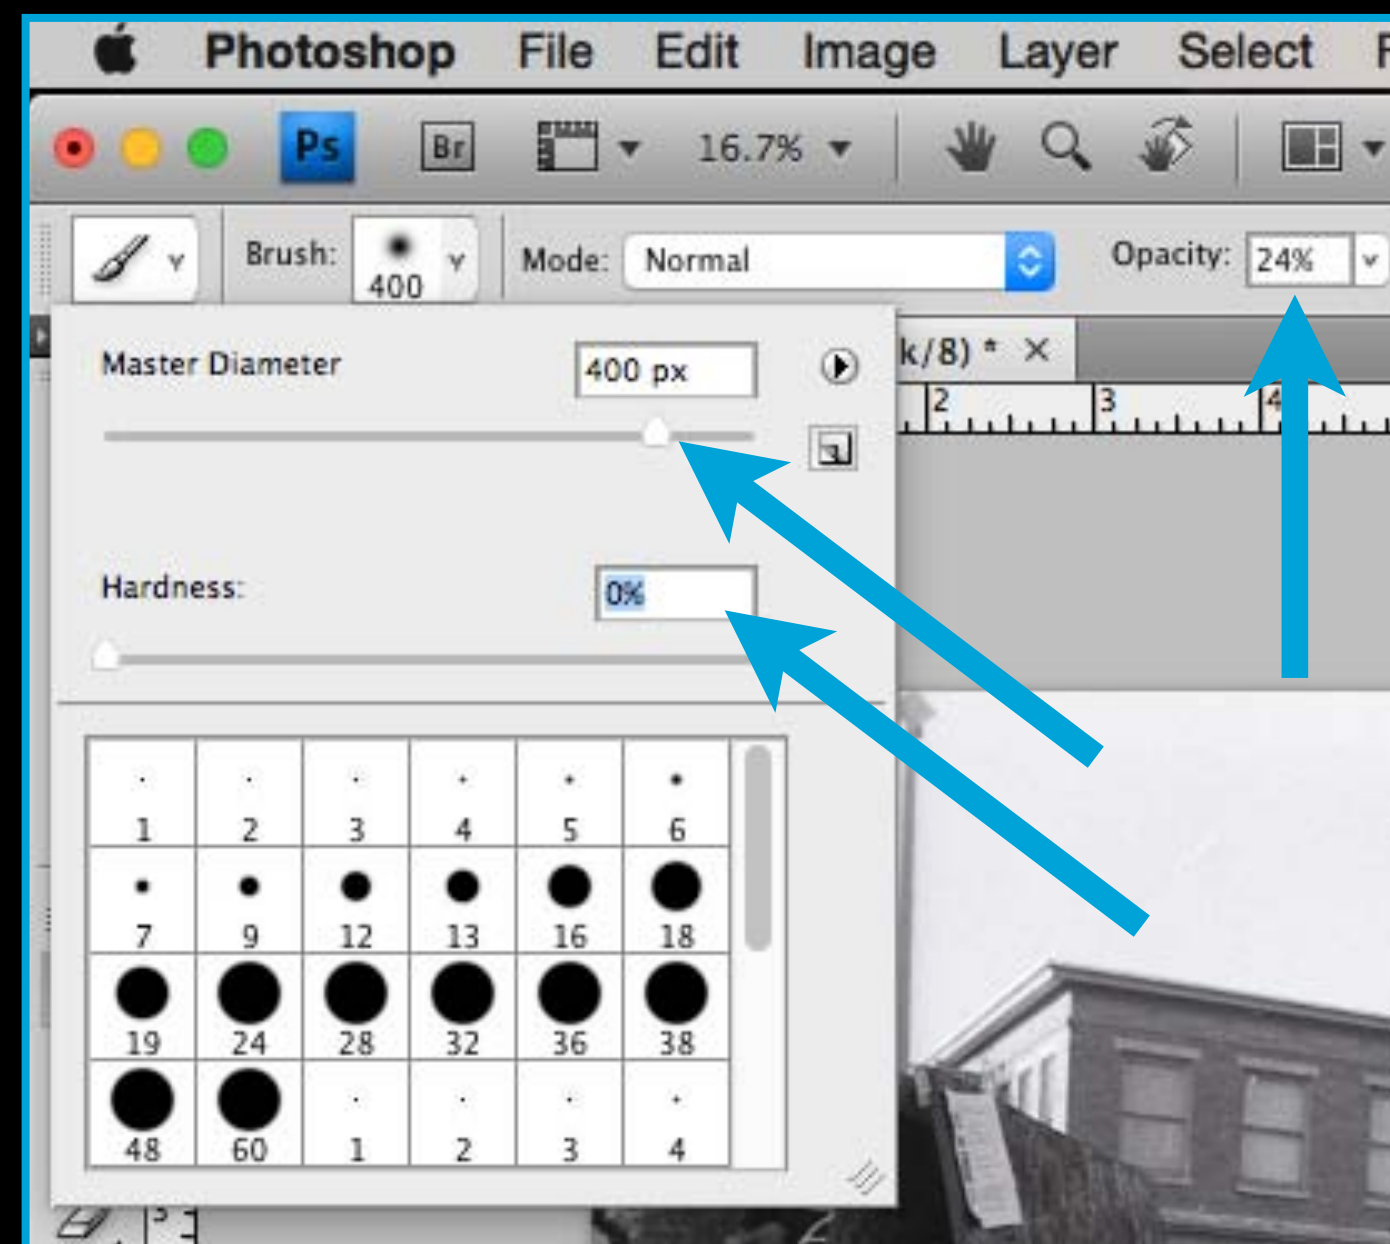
Photoshop File Edit Image Layer Select F

Ps Br 16.7%

Brush: 400 Mode: Normal Opacity: 24%

Master Diameter 400 px

k/8) * ×

2 3 4

Hardness: 0%

| 1 | 2 | 3 | 4 | 5 | 6 |
|---|---|---|---|---|---|
| 7 | 9 | 12 | 13 | 16 | 18 |
| 19 | 24 | 28 | 32 | 36 | 38 |
| 48 | 60 | 1 | 2 | 3 | 4 |